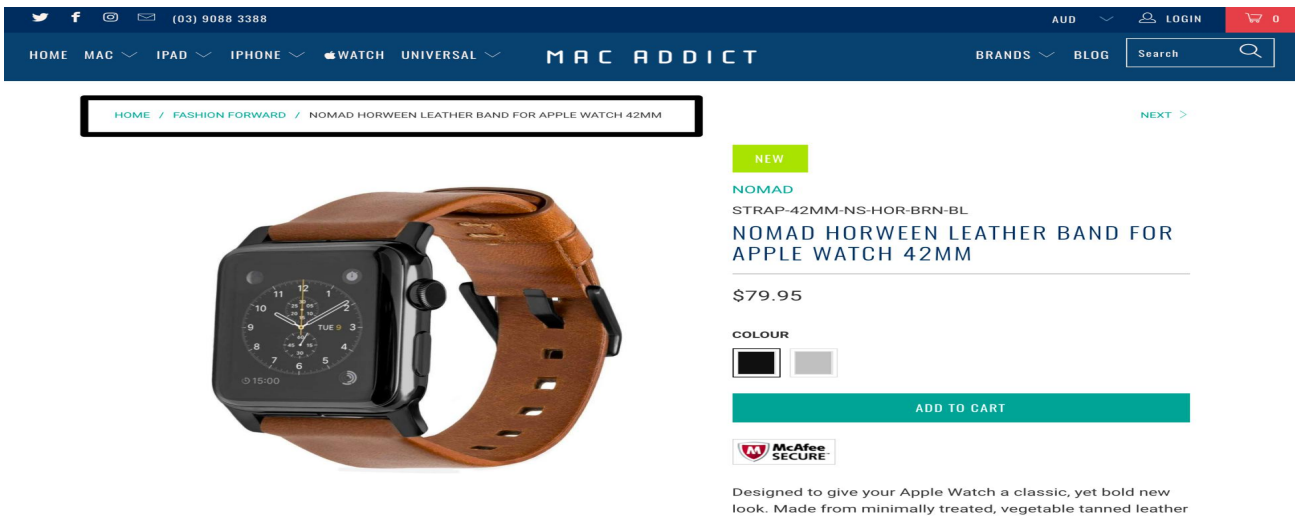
(03) 9088 3388

AUD LOGIN 0

HOME MAC IPAD IPHONE WATCH UNIVERSAL

MAC ADDICT

BRANDS BLOG Search

HOME / FASHION FORWARD / NOMAD HORWEEN LEATHER BAND FOR APPLE WATCH 42MM

NEXT >

11 12 1 10 2 9 TUE 9 3 8 4 7 6 5 15:00

NEW

NOMAD

STRAP-42MM-NS-HOR-BRN-BL

NOMAD HORWEEN LEATHER BAND FOR APPLE WATCH 42MM

$79.95

COLOUR

ADD TO CART

McAfee SECURE

Designed to give your Apple Watch a classic, yet bold new look. Made from minimally treated, vegetable tanned leather